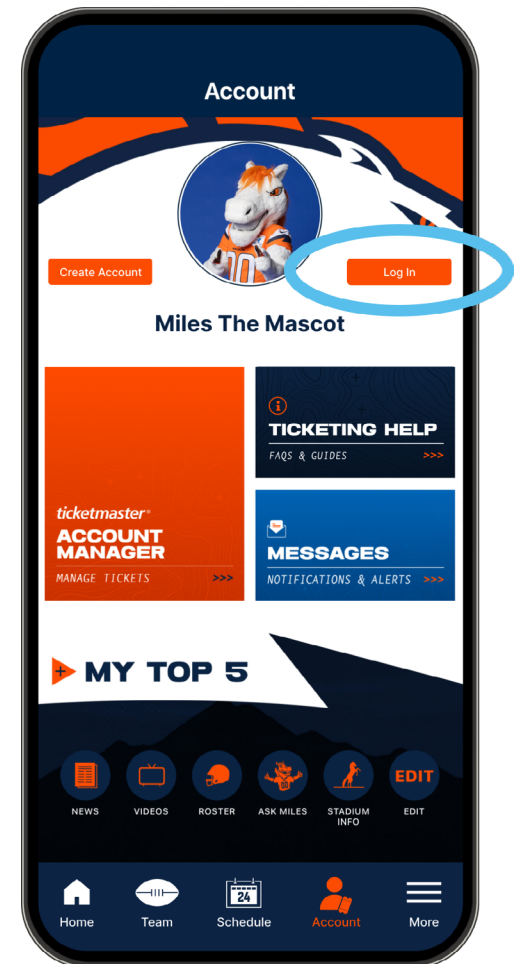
Account

Create Account

Log In

Miles The Mascot

ticketmaster®
ACCOUNT MANAGER
MANAGE TICKETS >>>

TICKETING HELP
FAQS & GUIDES >>>

MESSAGES
NOTIFICATIONS & ALERTS >>>

MY TOP 5

NEWS
VIDEOS
ROSTER
ASK MILES
STADIUM INFO
EDIT
EDIT

Home
Team
24
Schedule
Account
More